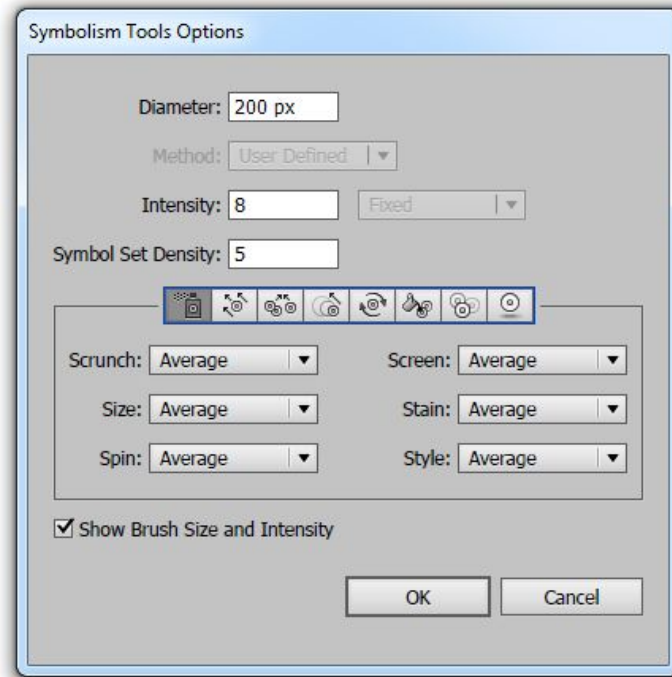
Symbolism Tools Options

Diameter: 200 px

Method: User Defined

Intensity: 8

Fixed

Symbol Set Density: 5

Scrunch: Average

Screen: Average

Size: Average

Stain: Average

Spin: Average

Style: Average

Show Brush Size and Intensity

OK

Cancel